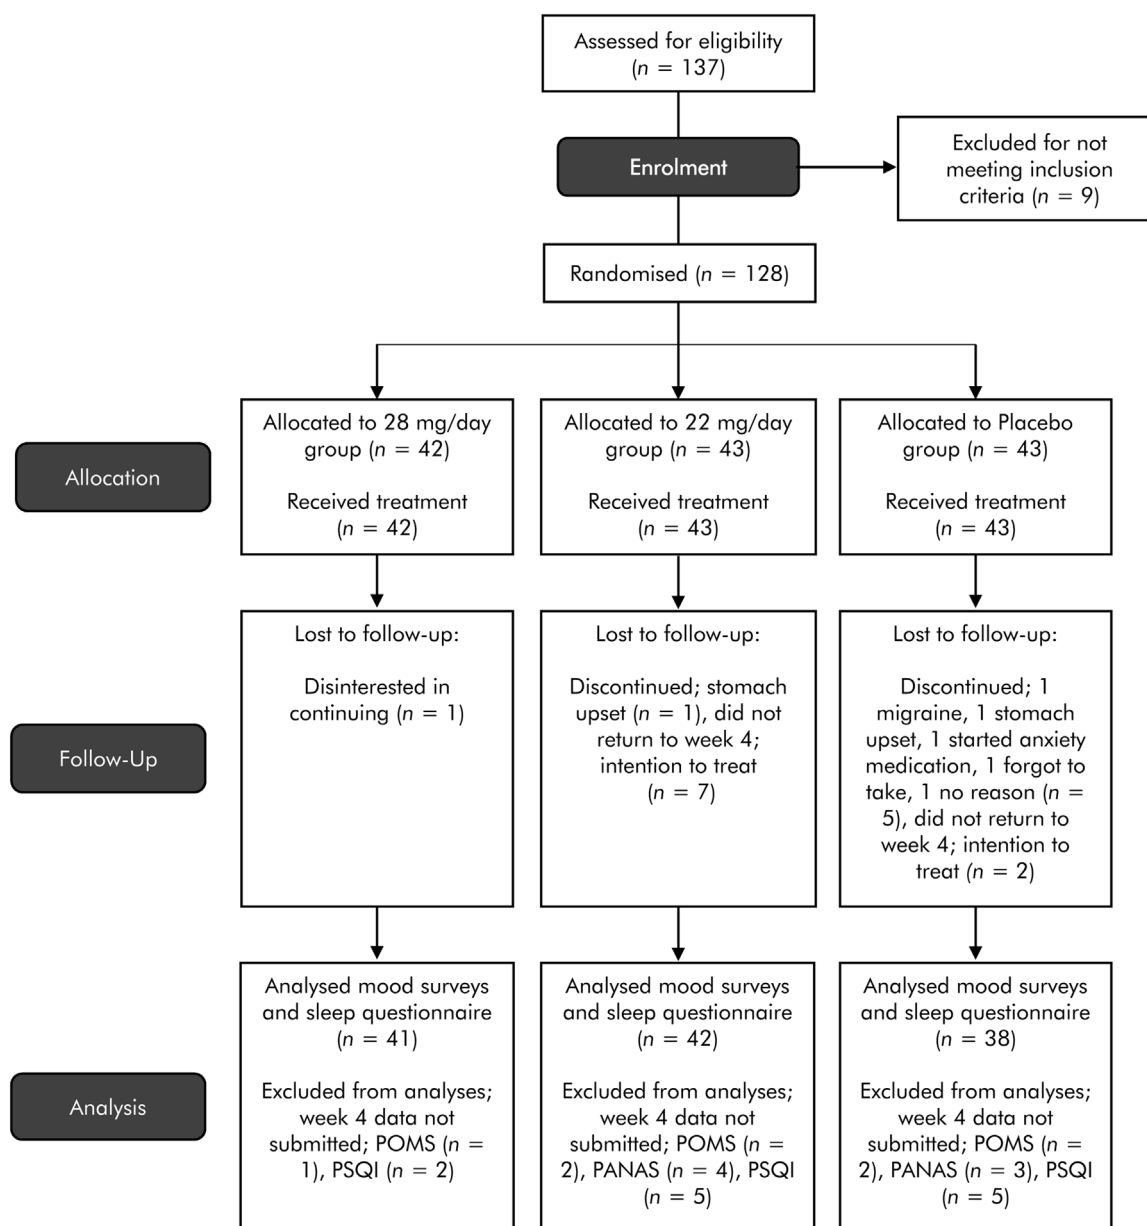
Assessed for eligibility ($n$ = 137)

Enrolment

Excluded for not meeting inclusion criteria ($n$ = 9)

Randomised ($n$ = 128)

Allocation

Allocated to 28 mg/day group ($n$ = 42)

Received treatment ($n$ = 42)

Allocated to 22 mg/day group ($n$ = 43)

Received treatment ($n$ = 43)

Allocated to Placebo group ($n$ = 43)

Received treatment ($n$ = 43)

Follow-Up

Lost to follow-up:

Disinterested in continuing ($n$ = 1)

Lost to follow-up:

Discontinued; stomach upset ($n$ = 1), did not return to week 4; intention to treat ($n$ = 7)

Lost to follow-up:

Discontinued; 1 migraine, 1 stomach upset, 1 started anxiety medication, 1 forgot to take, 1 no reason ($n$ = 5), did not return to week 4; intention to treat ($n$ = 2)

Analysis

Analysed mood surveys and sleep questionnaire ($n$ = 41)

Excluded from analyses; week 4 data not submitted; POMS ($n$ = 1), PSQI ($n$ = 2)

Analysed mood surveys and sleep questionnaire ($n$ = 42)

Excluded from analyses; week 4 data not submitted; POMS ($n$ = 2), PANAS ($n$ = 4), PSQI ($n$ = 5)

Analysed mood surveys and sleep questionnaire ($n$ = 38)

Excluded from analyses; week 4 data not submitted; POMS ($n$ = 2), PANAS ($n$ = 3), PSQI ($n$ = 5)